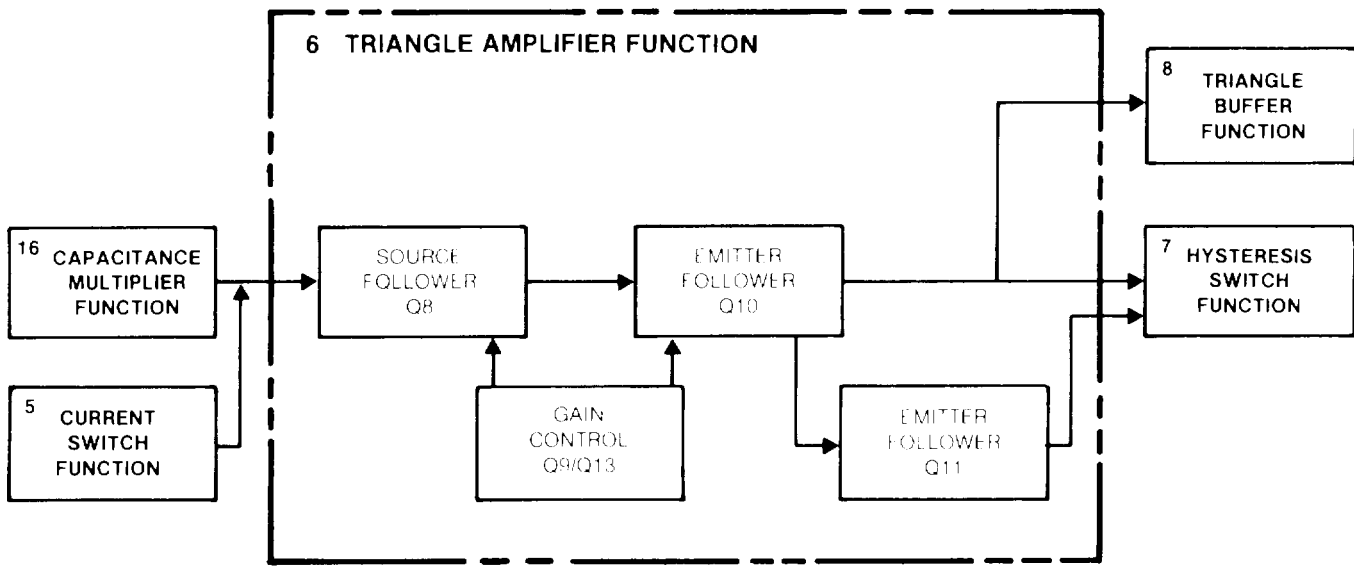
6 TRIANGLE AMPLIFIER FUNCTION

8 TRIANGLE BUFFER FUNCTION

16 CAPACITANCE MULTIPLIER FUNCTION

SOURCE FOLLOWER Q8

EMITTER FOLLOWER Q10

7 HYSTERESIS SWITCH FUNCTION

5 CURRENT SWITCH FUNCTION

GAIN CONTROL Q9/Q13

EMITTER FOLLOWER Q11